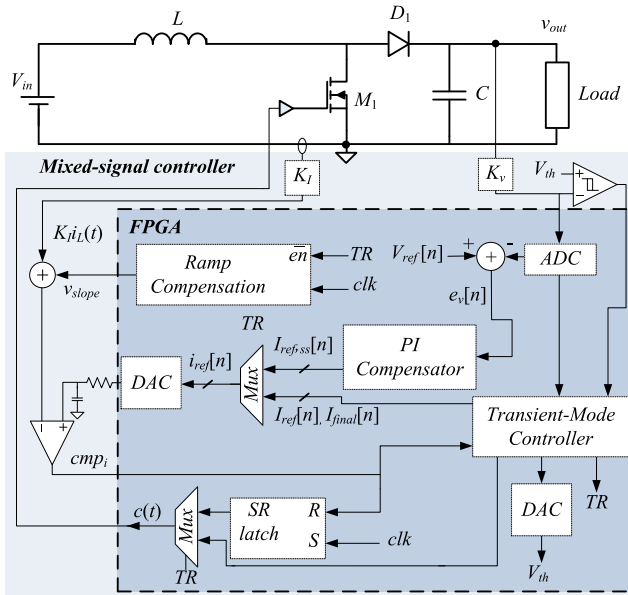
$L$

$D_1$

$v_{out}$

$V_{in}$

$M_1$

$C$

Load

Mixed-signal controller

$K_I$

$K_v$

$V_{th}$

FPGA

$K_I i_L(t)$

$\overline{en}$

TR

Ramp Compensation

clk

$v_{slope}$

$V_{ref}[n]$

+

-

ADC

$e_v[n]$

TR

$I_{ref,ss}[n]$

PI Compensator

DAC

$i_{ref}[n]$

Mux

$I_{ref}[n], I_{final}[n]$

Transient-Mode Controller

+

$cmp_i$

$c(t)$

Mux

SR latch

R

S

clk

DAC

TR

TR

$V_{th}$